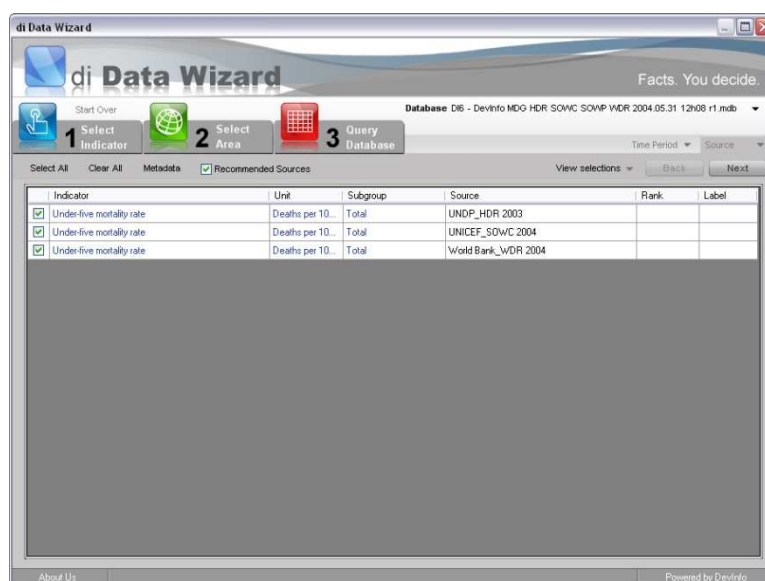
di Data Wizard

di Data Wizard

Facts. You decide.

Start Over

1 Select Indicator

2 Select Area

3 Query Database

Database DI6 - DevInfo MDG HDR SOWC SOWP WDR 2004.05.31 12h08 r1.mdb

Time Period Source

Select All Clear All Metadata Recommended Sources

View selections Back Next

| | Indicator | Unit | Subgroup | Source | Rank | Label |
|---|---|---|---|---|---|---|
| ☑ | Under-five mortality rate | Deaths per 10... | Total | UNDP_HDR 2003 | | |
| ☑ | Under-five mortality rate | Deaths per 10... | Total | UNICEF_SOWC 2004 | | |
| ☑ | Under-five mortality rate | Deaths per 10... | Total | World Bank_WDR 2004 | | |

About Us

Powered by DevInfo